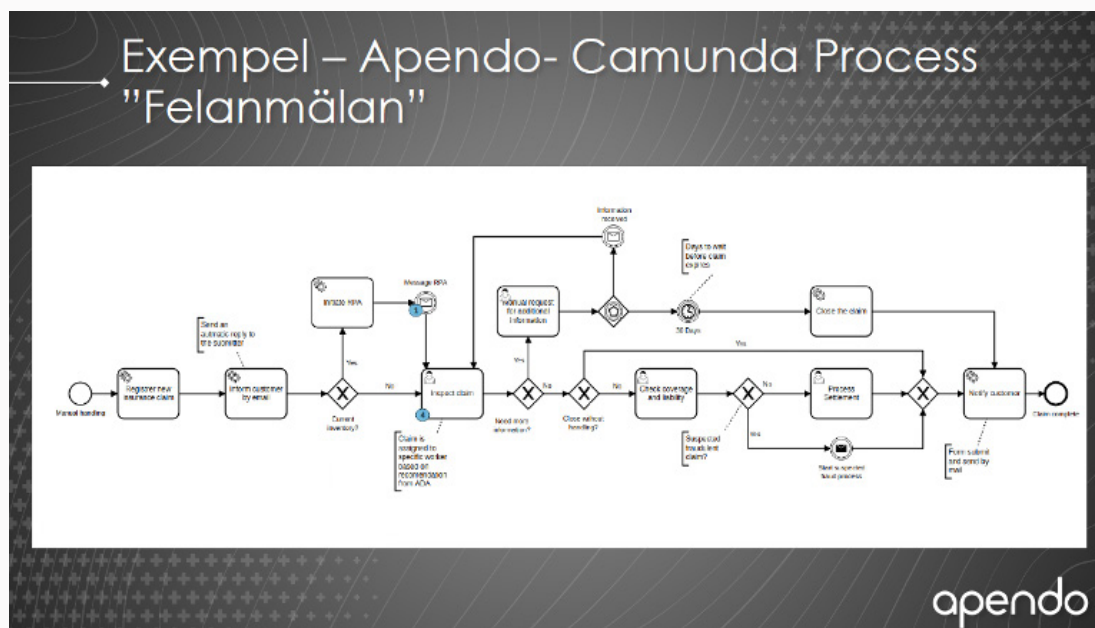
Exempel – Apendo- Camunda Process "Felanmälan"

Manual handling

Register new insurance claim

Send an automatic reply to the submitter

Inform customer by email

Current inventory?

Yes

Initiate RPA

Message RPA

No

Inspect claim

Claim is assigned to specific worker based on recommendation from ADA

Need more information?

Yes

Manual request for additional information

Information received

Days to wait before claim expires

30 Days

Close the claim

No

Close without handling?

Yes

No

Check coverage and liability

Suspected fraudulent claim?

No

Yes

Process Settlement

Start suspected fraud process

Notify customer

Form submit and send by mail

Claim complete

apendo